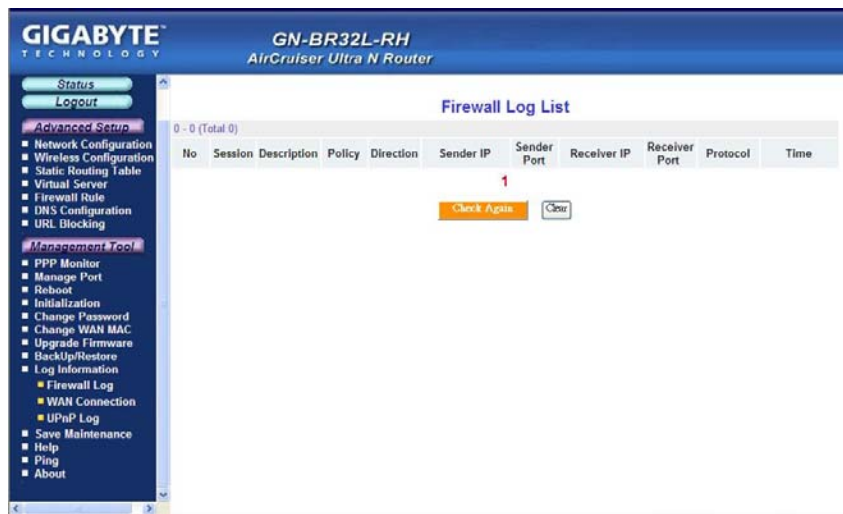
GIGABYTE
TECHNOLOGY

GN-BR32L-RH
AirCruiser Ultra N Router

Status
Logout

Advanced Setup
Network Configuration
Wireless Configuration
Static Routing Table
Virtual Server
Firewall Rule
DNS Configuration
URL Blocking

Management Tool
PPP Monitor
Manage Port
Reboot
Initialization
Change Password
Change WAN MAC
Upgrade Firmware
BackUp/Restore
Log Information
Firewall Log
WAN Connection
UPnP Log
Save Maintenance
Help
Ping
About

Firewall Log List

0 - 0 (Total 0)

| No | Session | Description | Policy | Direction | Sender IP | Sender Port | Receiver IP | Receiver Port | Protocol | Time |
|---|---|---|---|---|---|---|---|---|---|---|

1

Check Again
Clear